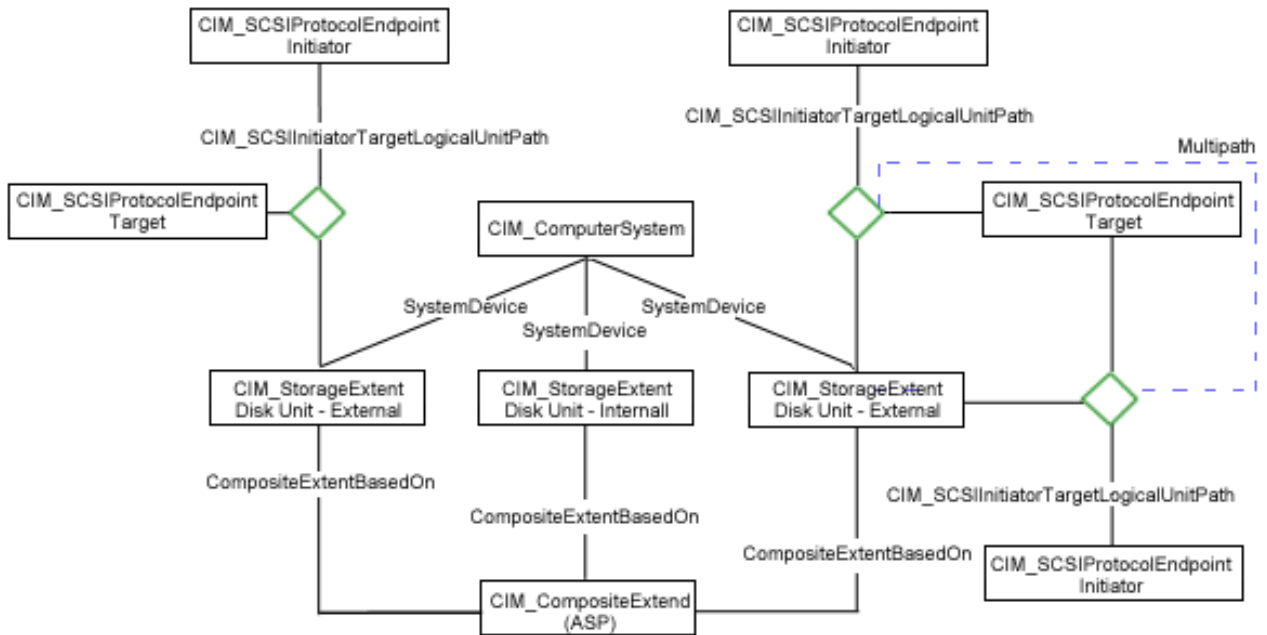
CIM_SCSIProtocolEndpoint
Initiator

CIM_SCSIInitiatorTargetLogicalUnitPath

CIM_SCSIProtocolEndpoint
Target

CIM_SCSIProtocolEndpoint
Initiator

CIM_SCSIInitiatorTargetLogicalUnitPath

Multipath

CIM_SCSIProtocolEndpoint
Target

CIM_ComputerSystem

SystemDevice

SystemDevice

SystemDevice

CIM_StorageExtent
Disk Unit - External

CIM_StorageExtent
Disk Unit - Internall

CIM_StorageExtent
Disk Unit - External

CompositeExtentBasedOn

CompositeExtentBasedOn

CompositeExtentBasedOn

CIM_SCSIInitiatorTargetLogicalUnitPath

CIM_SCSIProtocolEndpoint
Initiator

CIM_CompositeExtend
(ASP)